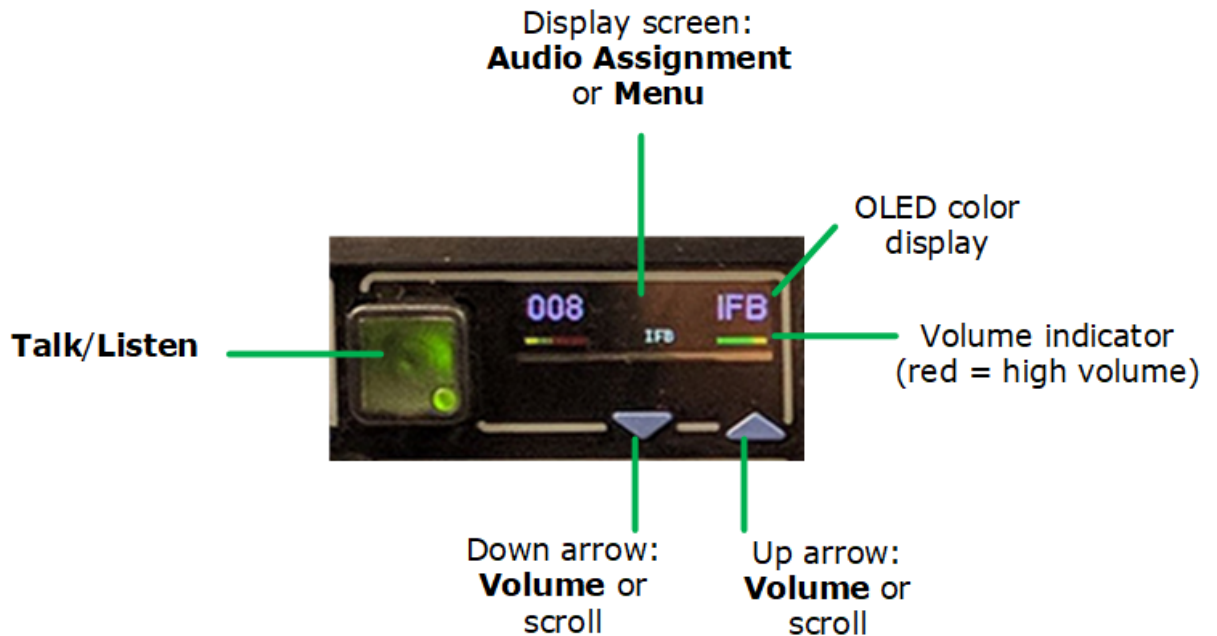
Display screen:
**Audio Assignment**
or **Menu**

OLED color display

**Talk/Listen**

008

IFB

IFB

Volume indicator (red = high volume)

Down arrow: **Volume** or scroll

Up arrow: **Volume** or scroll